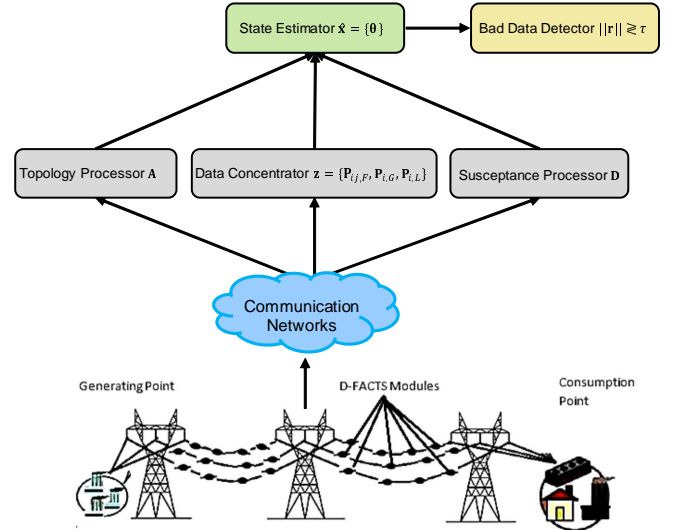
State Estimator $\hat{\mathbf{x}} = \{\boldsymbol{\theta}\}$

Bad Data Detector $||\mathbf{r}|| \gtreqless \tau$

Topology Processor $\mathbf{A}$

Data Concentrator $\mathbf{z} = \{\mathbf{P}_{ij,F}, \mathbf{P}_{i,G}, \mathbf{P}_{i,L}\}$

Susceptance Processor $\mathbf{D}$

Communication Networks

Generating Point

D-FACTS Modules

Consumption Point